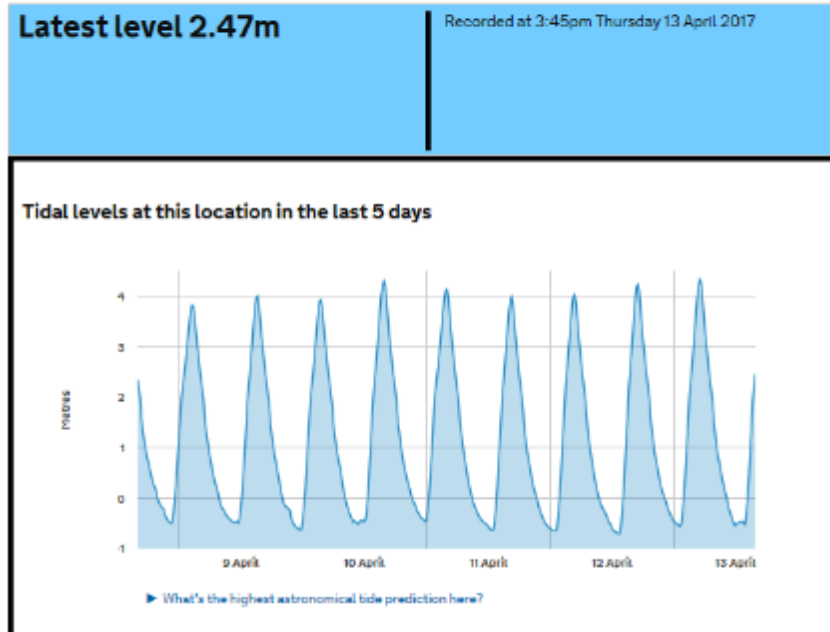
Latest level 2.47m

Recorded at 3:45pm Thursday 13 April 2017

Tidal levels at this location in the last 5 days

Metres

4
3
2
1
0
-1

9 April
10 April
11 April
12 April
13 April

▶ What's the highest astronomical tide prediction here?